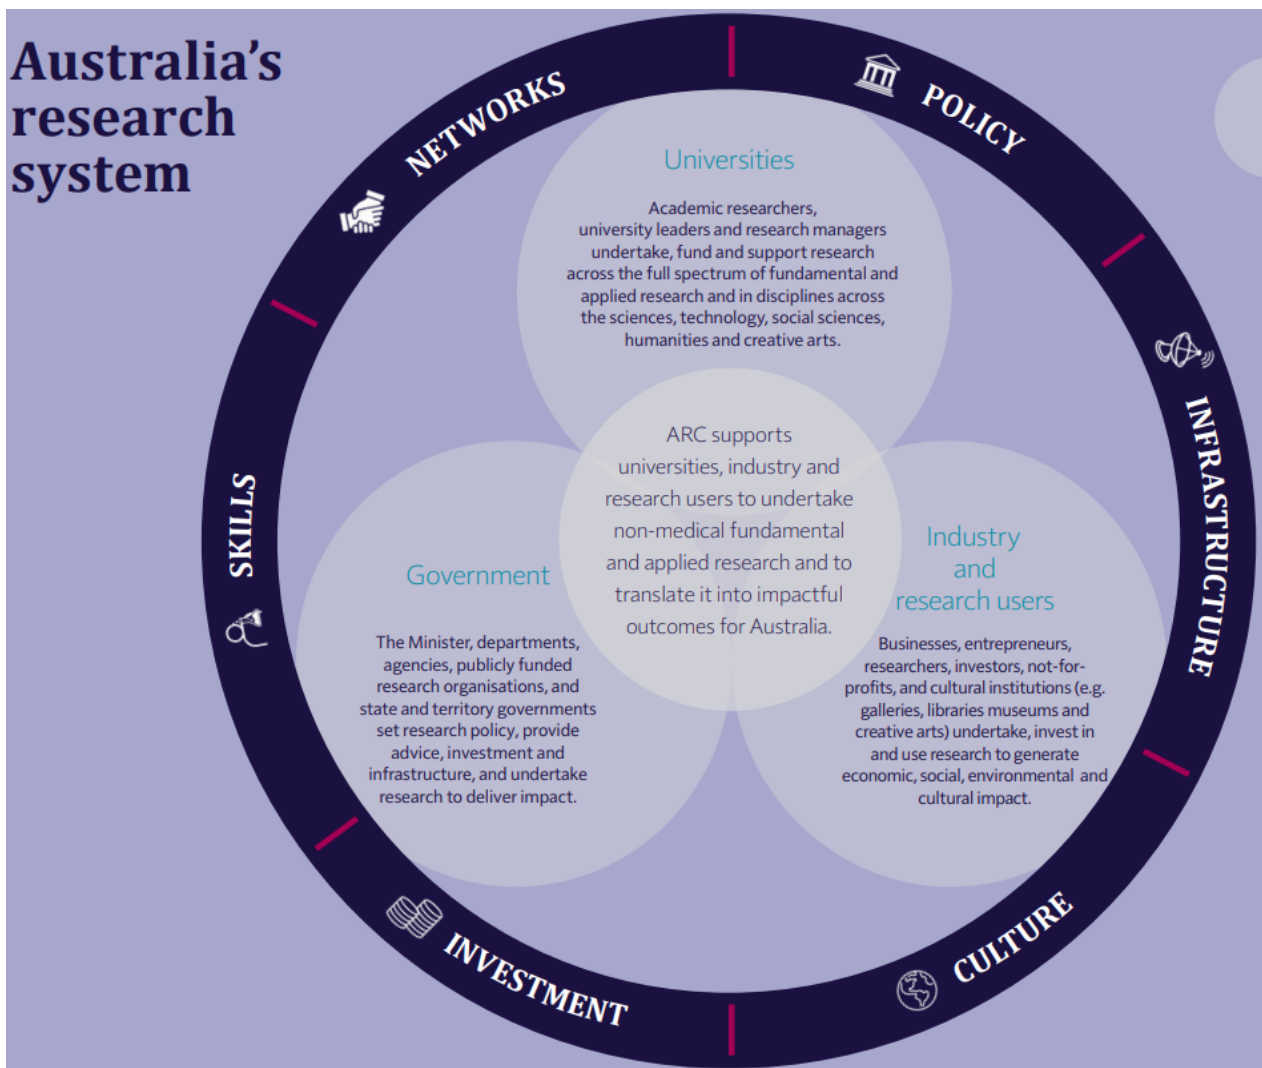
Australia's research system

NETWORKS

POLICY

INFRASTRUCTURE

CULTURE

INVESTMENT

SKILLS

Universities

Academic researchers, university leaders and research managers undertake, fund and support research across the full spectrum of fundamental and applied research and in disciplines across the sciences, technology, social sciences, humanities and creative arts.

ARC supports universities, industry and research users to undertake non-medical fundamental and applied research and to translate it into impactful outcomes for Australia.

Government

The Minister, departments, agencies, publicly funded research organisations, and state and territory governments set research policy, provide advice, investment and infrastructure, and undertake research to deliver impact.

Industry and research users

Businesses, entrepreneurs, researchers, investors, not-for-profits, and cultural institutions (e.g. galleries, libraries museums and creative arts) undertake, invest in and use research to generate economic, social, environmental and cultural impact.